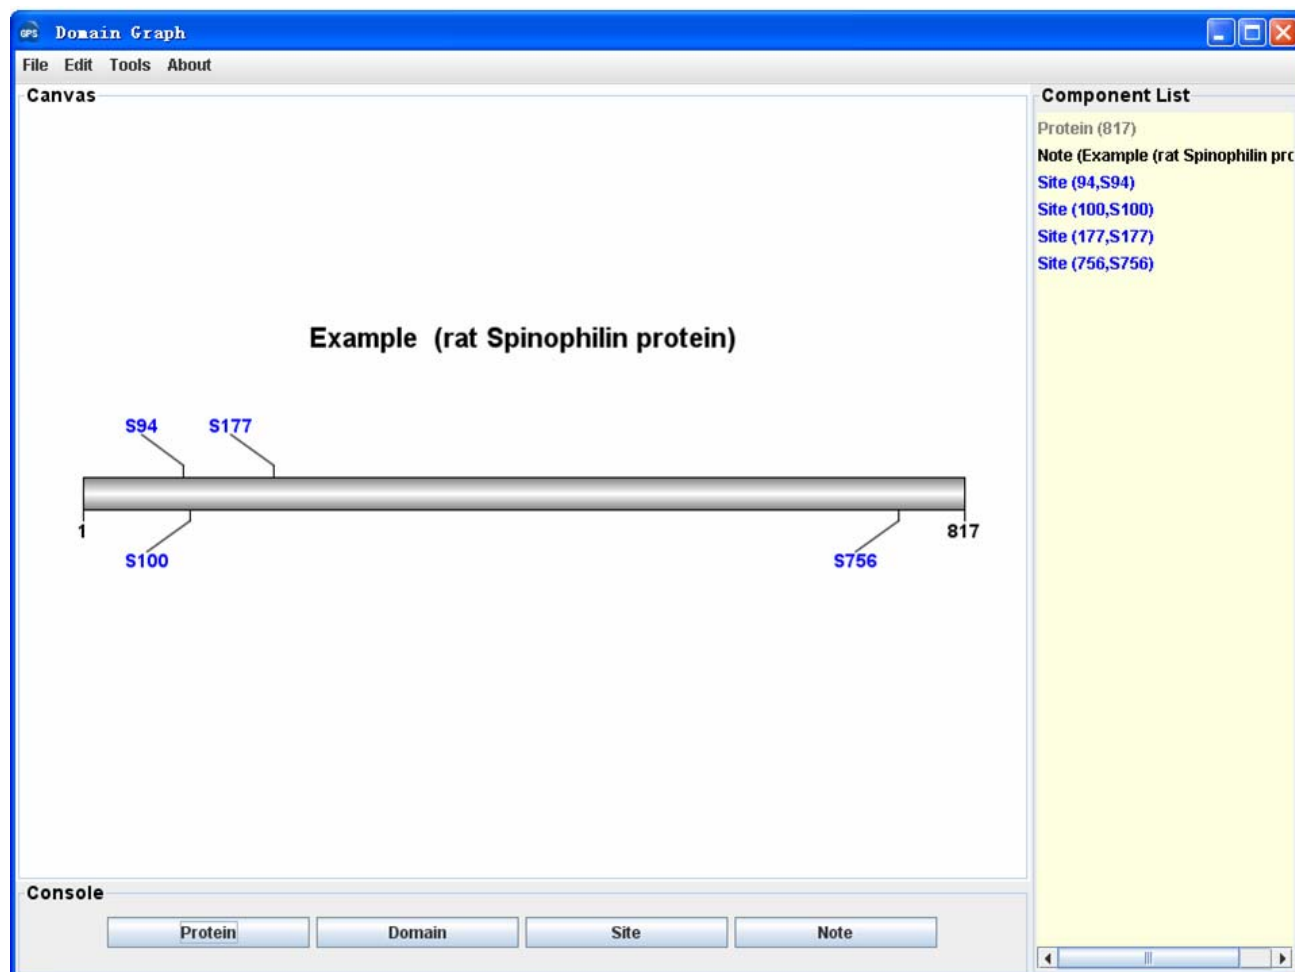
GPS Domain Graph

File Edit Tools About

Canvas

Example (rat Spinophilin protein)

S94 S177

1 817

S100 S756

Console

Protein Domain Site Note

Component List

Protein (817)
Note (Example (rat Spinophilin pro
Site (94,S94)
Site (100,S100)
Site (177,S177)
Site (756,S756)